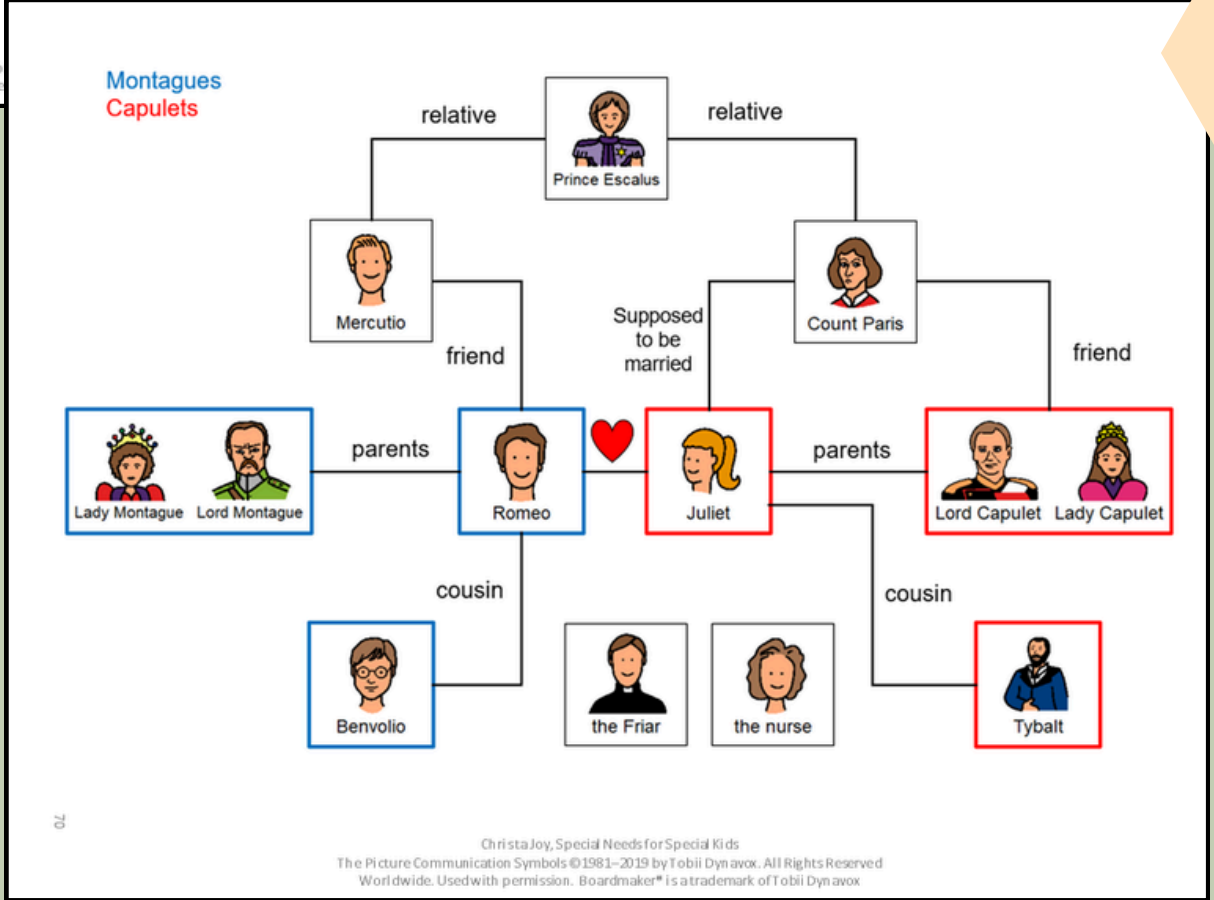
Montagues
Capulets

relative
Prince Escalus
relative

Mercutio
Count Paris
Supposed to be married
friend
friend

Lady Montague
Lord Montague
parents
Romeo
Juliet
parents
Lord Capulet
Lady Capulet

cousin
cousin

Benvolio
the Friar
the nurse
Tybalt

70

Christa Joy, Special Needs for Special Kids
The Picture Communication Symbols ©1981–2019 by Tobii Dynavox. All Rights Reserved Worldwide. Used with permission. Boardmaker® is a trademark of Tobii Dynavox